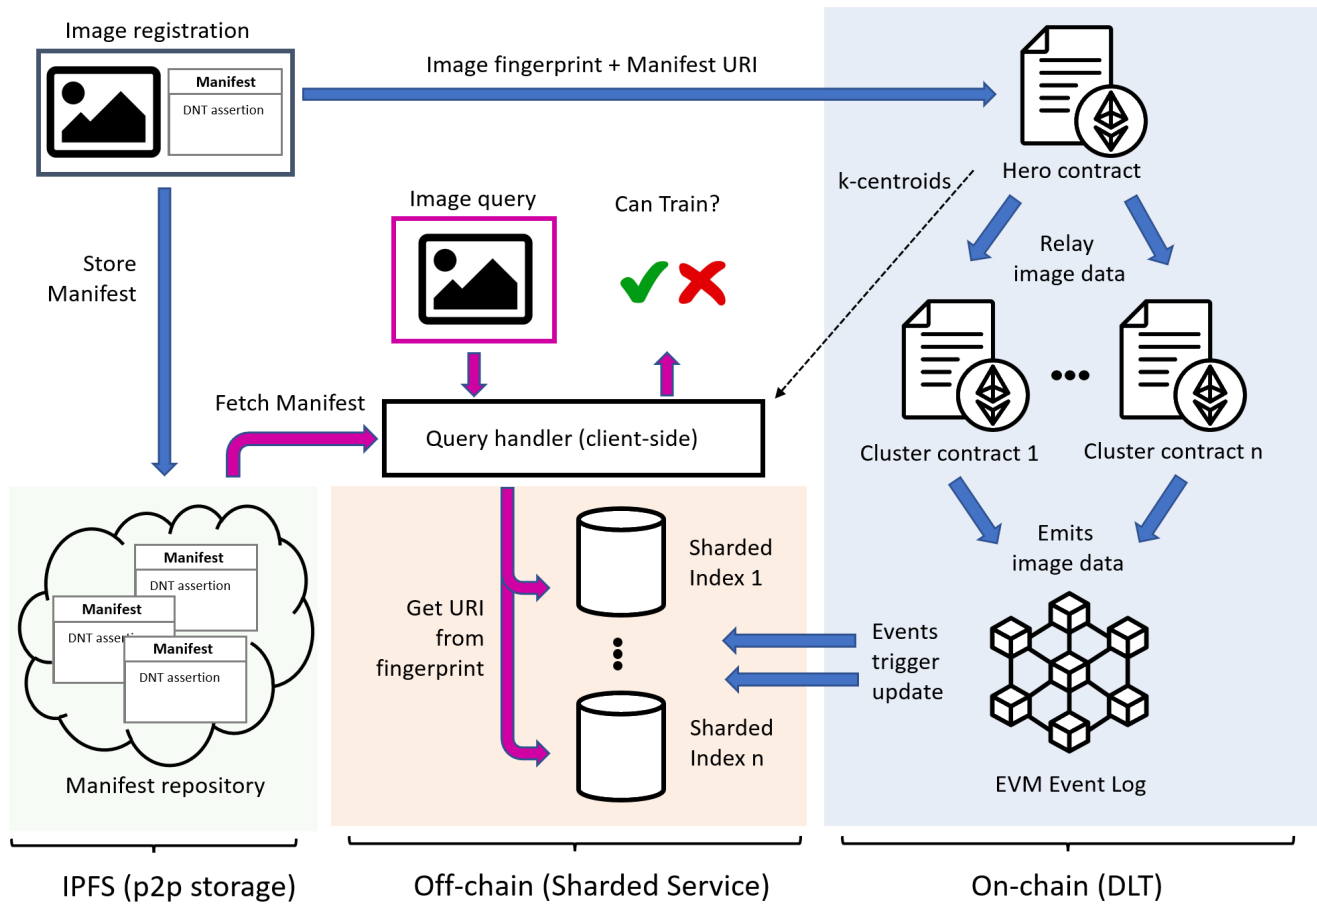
Image registration

Manifest

DNT assertion

Image fingerprint + Manifest URI

Hero contract

k-centroids

Store Manifest

Image query

Can Train?

Relay image data

Fetch Manifest

Query handler (client-side)

Cluster contract 1

Cluster contract n

Manifest

DNT assertion

Manifest

DNT assert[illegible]

Manifest

DNT assertion

Sharded Index 1

Get URI from fingerprint

Sharded Index n

Emits image data

Events trigger update

EVM Event Log

Manifest repository

IPFS (p2p storage)

Off-chain (Sharded Service)

On-chain (DLT)